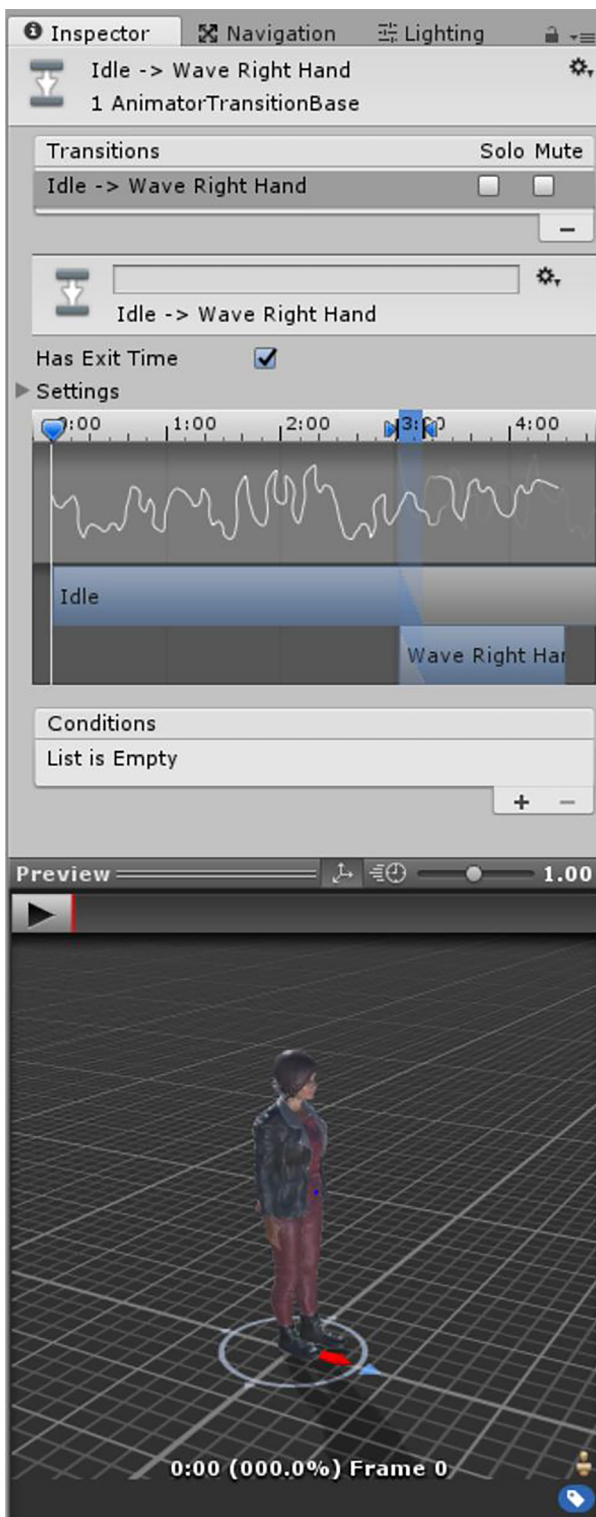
Inspector
Navigation
Lighting

Idle -> Wave Right Hand
1 AnimatorTransitionBase

| Transitions | Solo | Mute |
|---|---|---|
| Idle -> Wave Right Hand | | |

Idle -> Wave Right Hand

Has Exit Time
Settings

0:00 1:00 2:00 3:00 4:00

Idle
Wave Right Har

Conditions
List is Empty

Preview
1.00

0:00 (000.0%) Frame 0